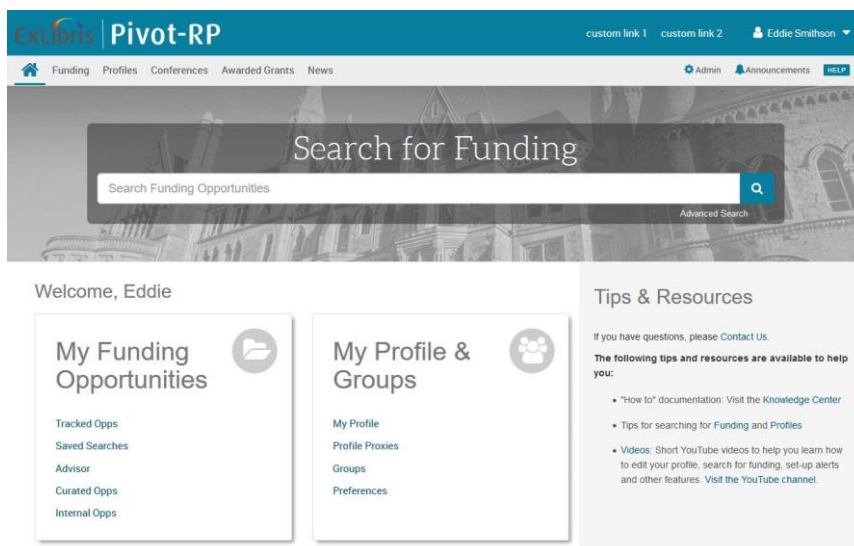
ExLibris | Pivot-RP

custom link 1 custom link 2 Eddie Smithson

Funding Profiles Conferences Awarded Grants News

Admin Announcements HELP

Search for Funding

Search Funding Opportunities

Advanced Search

Welcome, Eddie

My Funding Opportunities

Tracked Opps
Saved Searches
Advisor
Curated Opps
Internal Opps

My Profile & Groups

My Profile
Profile Proxies
Groups
Preferences

Tips & Resources

If you have questions, please Contact Us.

The following tips and resources are available to help you:

• "How to" documentation: Visit the Knowledge Center

• Tips for searching for Funding and Profiles

• Videos: Short YouTube videos to help you learn how to edit your profile, search for funding, set-up alerts and other features. Visit the YouTube channel.